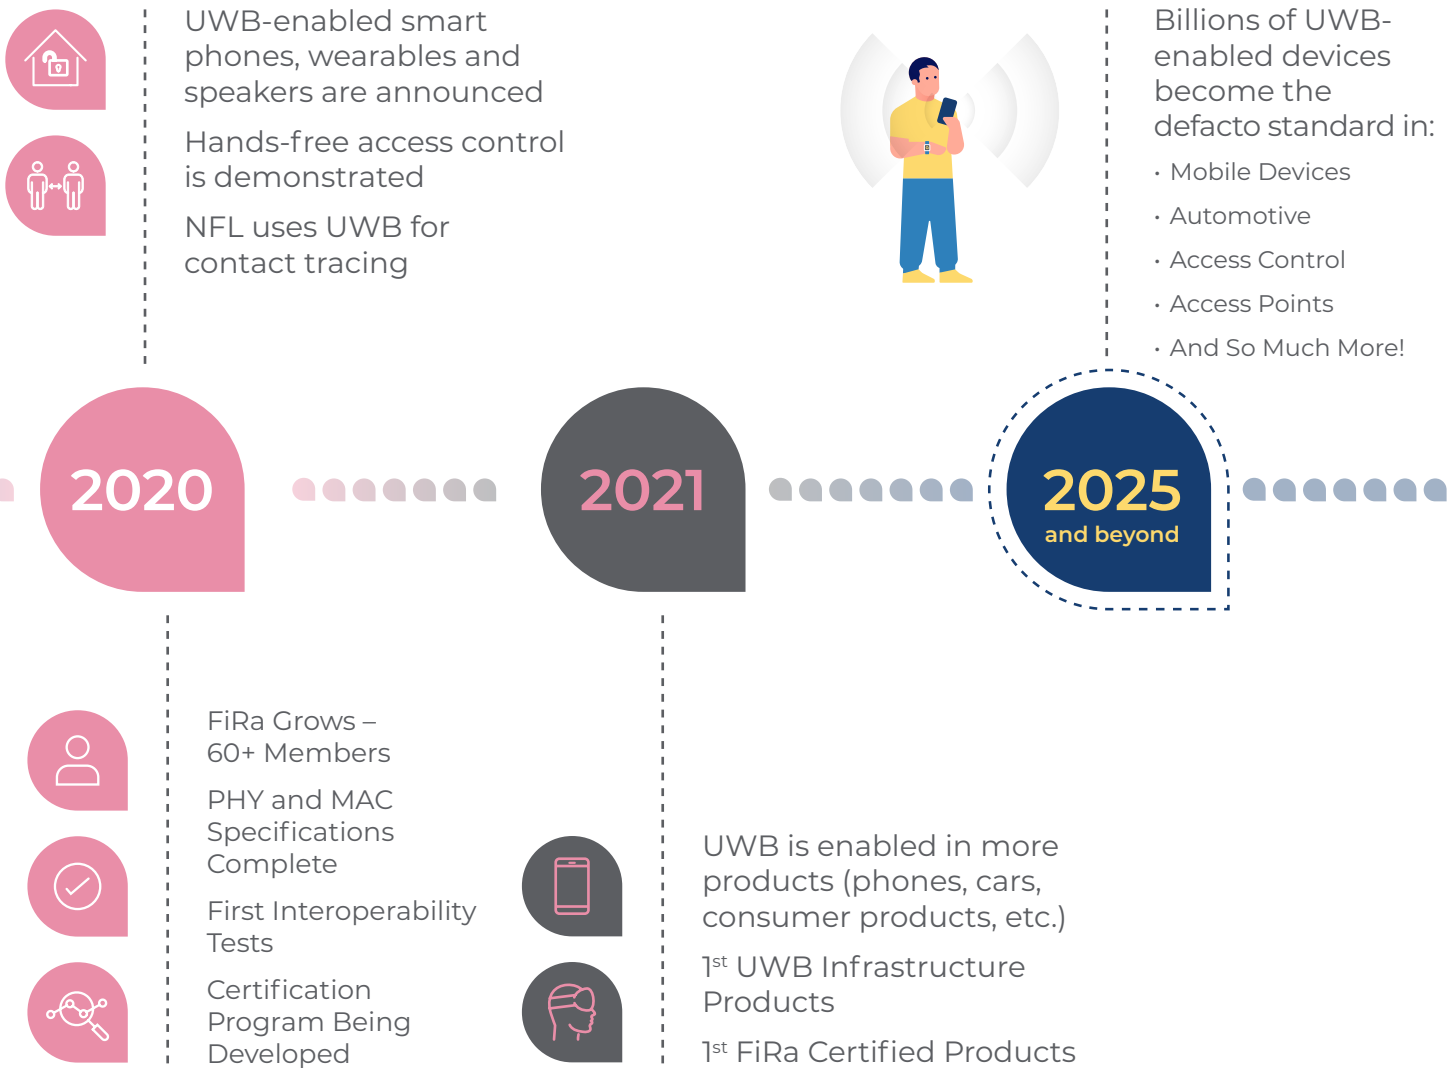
UWB-enabled smart phones, wearables and speakers are announced

Hands-free access control is demonstrated

NFL uses UWB for contact tracing

Billions of UWB-enabled devices become the defacto standard in:

· Mobile Devices

· Automotive

· Access Control

· Access Points

· And So Much More!

2020

2021

2025
and beyond

FiRa Grows – 60+ Members

PHY and MAC Specifications Complete

First Interoperability Tests

Certification Program Being Developed

UWB is enabled in more products (phones, cars, consumer products, etc.)

1$^{st}$ UWB Infrastructure Products

1$^{st}$ FiRa Certified Products